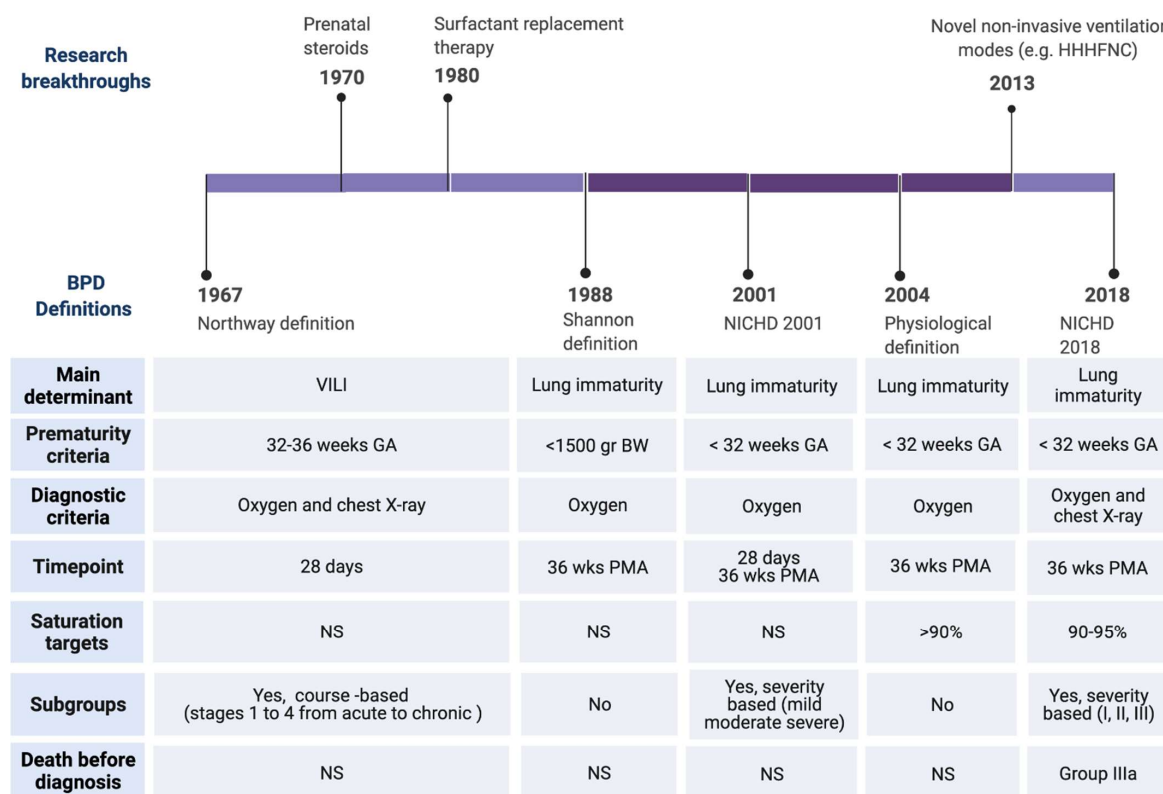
Research breakthroughs

Prenatal steroids
1970

Surfactant replacement therapy
1980

Novel non-invasive ventilation modes (e.g. HHHFNC)
2013

BPD Definitions

1967
Northway definition

1988
Shannon definition

2001
NICHD 2001

2004
Physiological definition

2018
NICHD 2018

| | 1967 | 1988 | 2001 | 2004 | 2018 |
|---|---|---|---|---|---|
| Main determinant | VILI | Lung immaturity | Lung immaturity | Lung immaturity | Lung immaturity |
| Prematurity criteria | 32-36 weeks GA | <1500 gr BW | < 32 weeks GA | < 32 weeks GA | < 32 weeks GA |
| Diagnostic criteria | Oxygen and chest X-ray | Oxygen | Oxygen | Oxygen | Oxygen and chest X-ray |
| Timepoint | 28 days | 36 wks PMA | 28 days 36 wks PMA | 36 wks PMA | 36 wks PMA |
| Saturation targets | NS | NS | NS | >90% | 90-95% |
| Subgroups | Yes, course -based (stages 1 to 4 from acute to chronic ) | No | Yes, severity based (mild moderate severe) | No | Yes, severity based (I, II, III) |
| Death before diagnosis | NS | NS | NS | NS | Group IIIa |